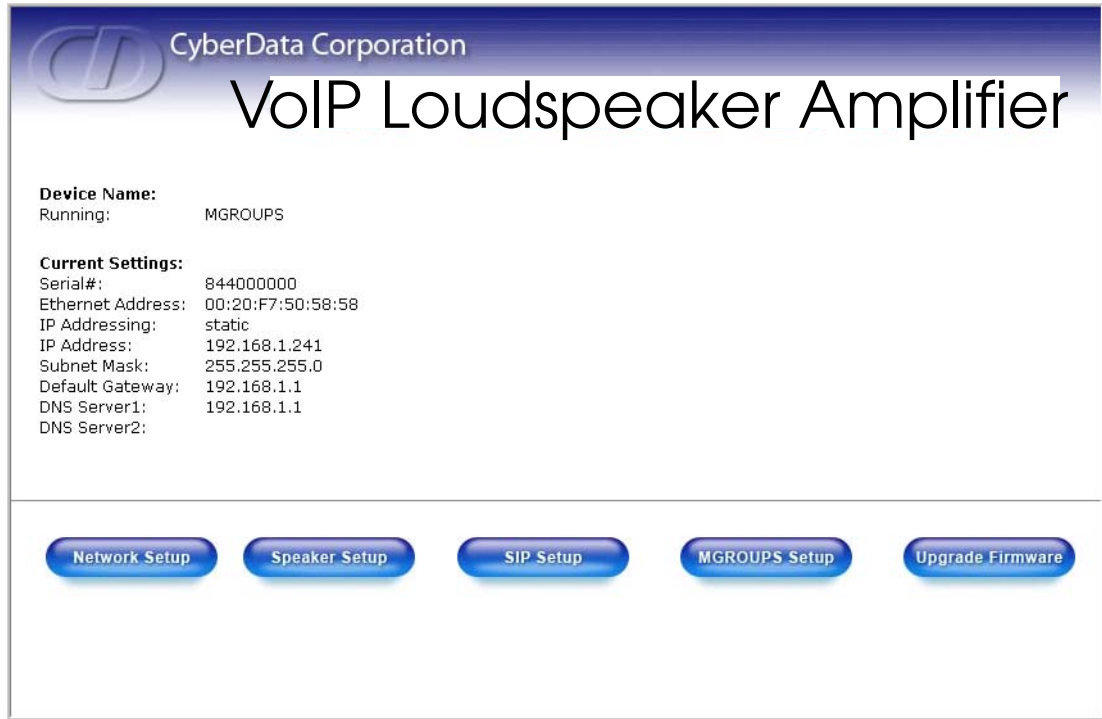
CD CyberData Corporation

VoIP Loudspeaker Amplifier

**Device Name:**
Running: MGROUPS

**Current Settings:**
Serial#: 844000000
Ethernet Address: 00:20:F7:50:58:58
IP Addressing: static
IP Address: 192.168.1.241
Subnet Mask: 255.255.255.0
Default Gateway: 192.168.1.1
DNS Server1: 192.168.1.1
DNS Server2:

Network Setup
Speaker Setup
SIP Setup
MGROUPS Setup
Upgrade Firmware